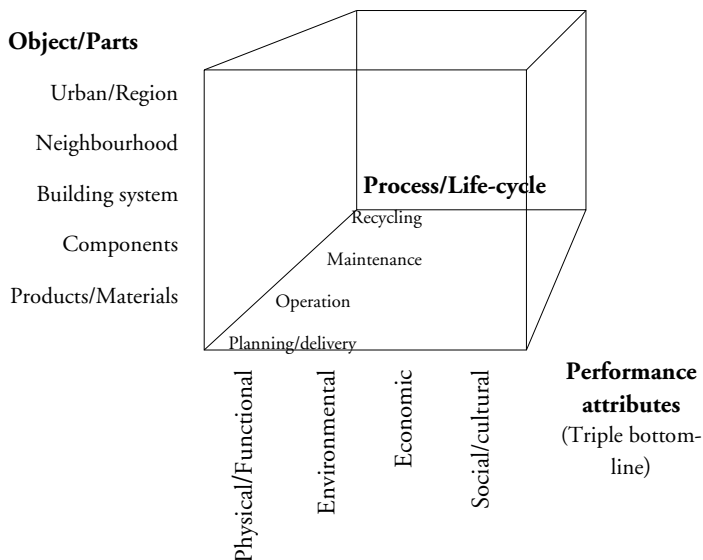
**Object/Parts**

Urban/Region

Neighbourhood

Building system

Components

Products/Materials

**Process/Life-cycle**

Recycling

Maintenance

Operation

Planning/delivery

Physical/Functional

Environmental

Economic

Social/cultural

**Performance attributes**

(Triple bottom-line)